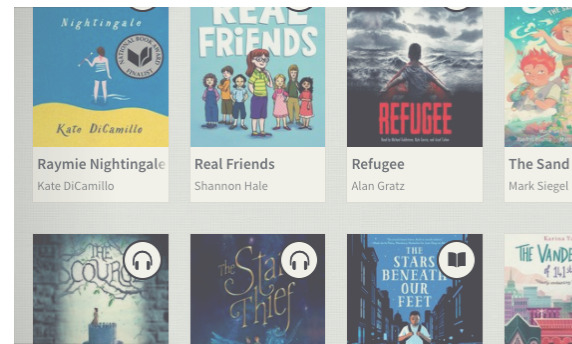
Nightingale
NATIONAL BOOK AWARD FINALIST
Kate DiCamillo
Raymie Nightingale
Kate DiCamillo

REAL FRIENDS
Real Friends
Shannon Hale

REFUGEE
Refugee
Alan Gratz

The Sand
Mark Siegel

THE SCOURGE

The Star Thief

THE STARS BENEATH OUR FEET

The Vande